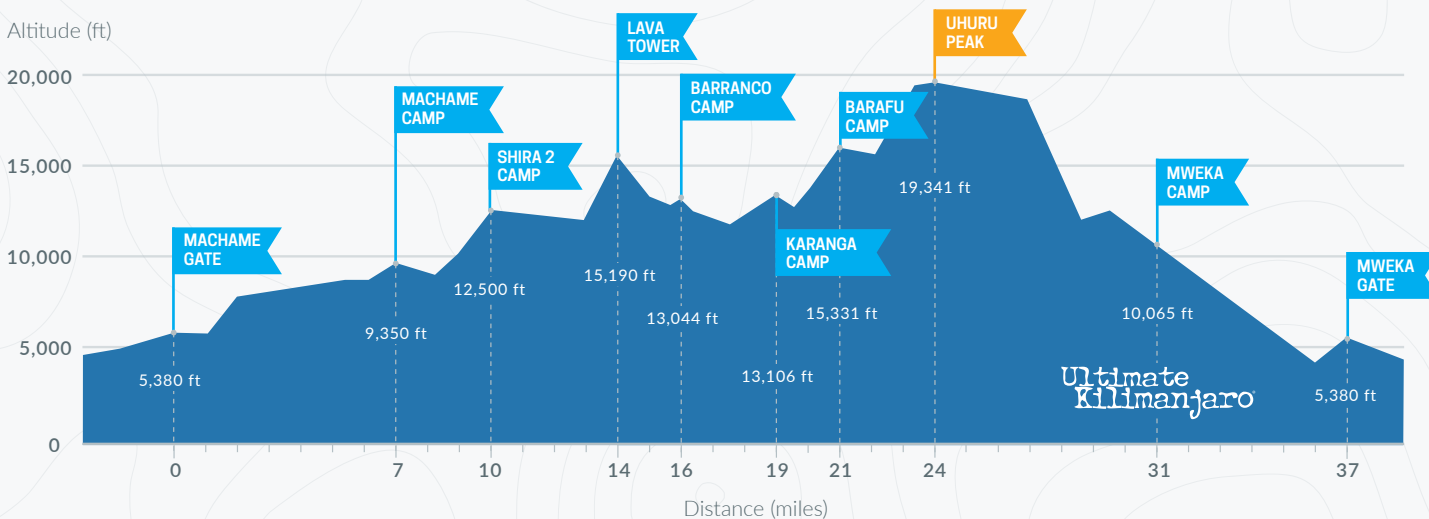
Altitude (ft)

20,000
15,000
10,000
5,000
0

LAVA TOWER
UHURU PEAK
MACHAME CAMP
BARRANCO CAMP
BARAFU CAMP
SHIRA 2 CAMP
MWEKA CAMP
MACHAME GATE
KARANGA CAMP
MWEKA GATE

19,341 ft
12,500 ft
15,190 ft
13,044 ft
15,331 ft
10,065 ft
9,350 ft
5,380 ft
13,106 ft
5,380 ft

Ultimate Kilimanjaro®

0
7
10
14
16
19
21
24
31
37

Distance (miles)